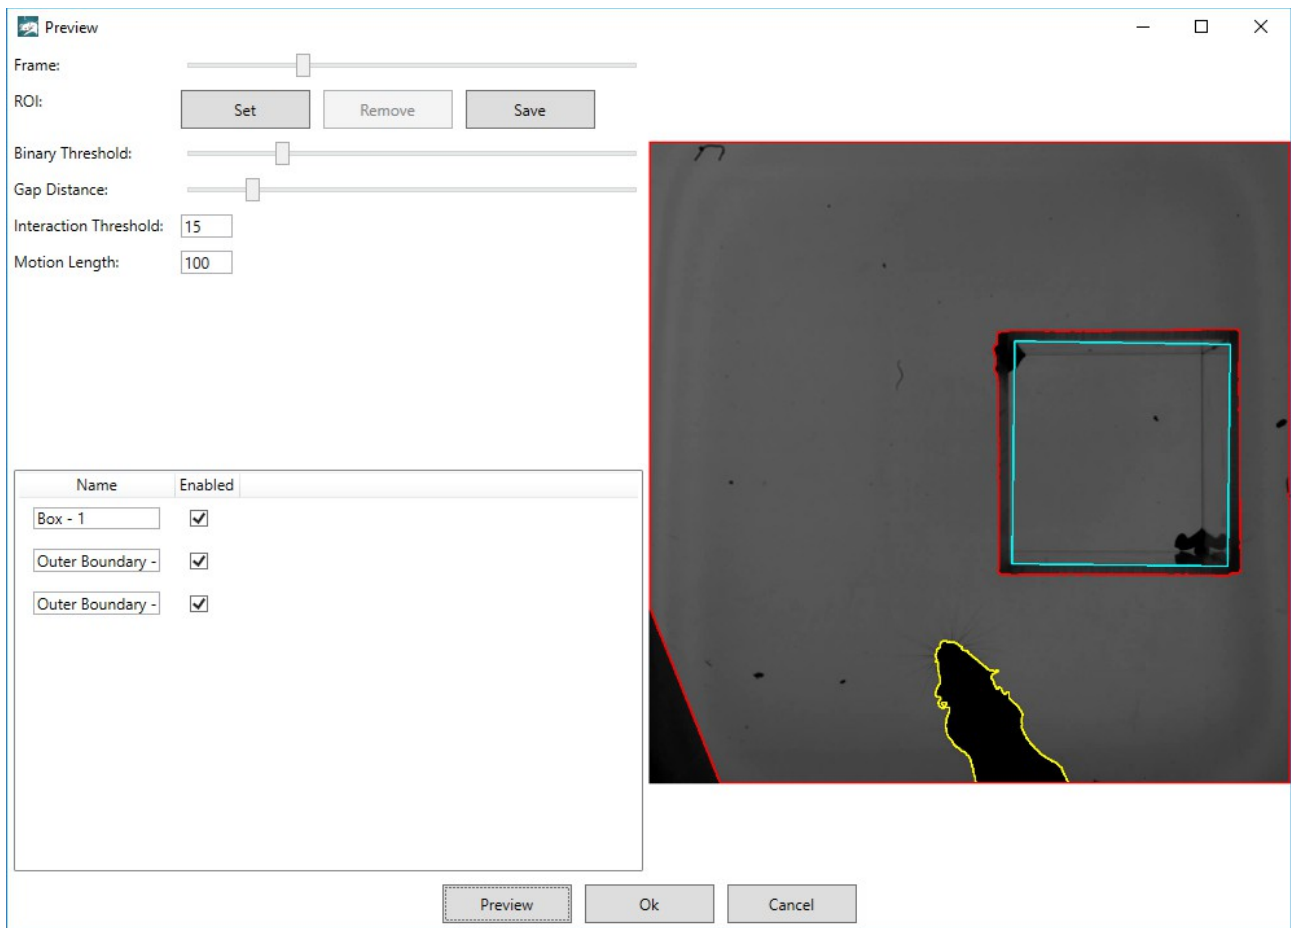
Preview

Frame:

ROI:

Set

Remove

Save

Binary Threshold:

Gap Distance:

Interaction Threshold: 15

Motion Length: 100

| Name | Enabled |
|---|---|
| Box - 1 | ☑ |
| Outer Boundary - | ☑ |
| Outer Boundary - | ☑ |

Preview

Ok

Cancel